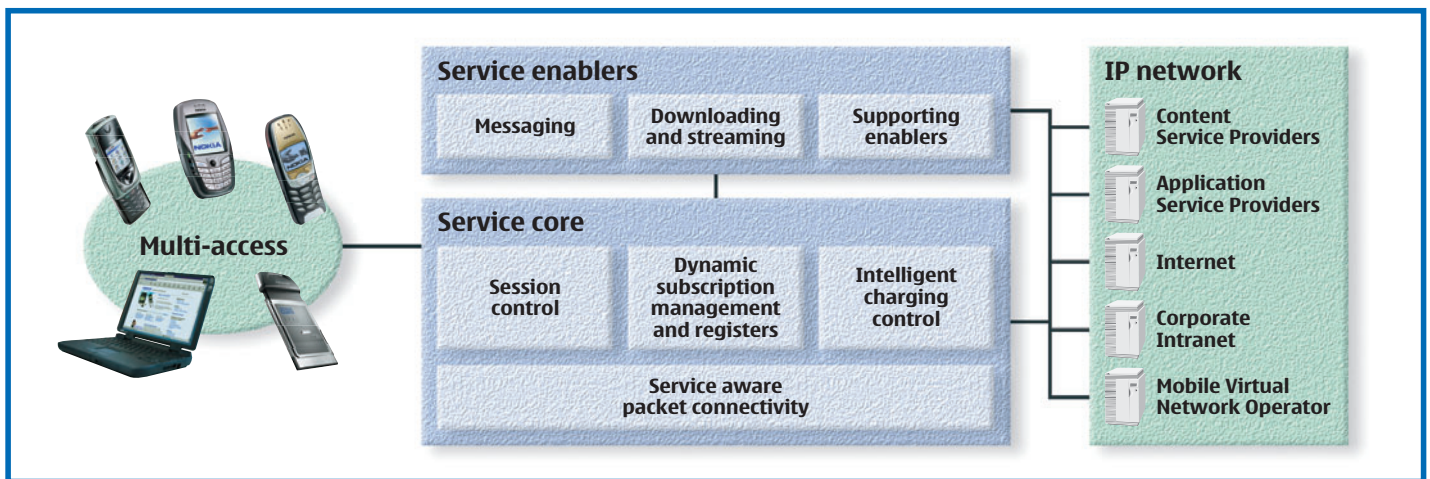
Multi-access

Service enablers

Messaging

Downloading and streaming

Supporting enablers

Service core

Session control

Dynamic subscription management and registers

Intelligent charging control

Service aware packet connectivity

IP network

Content Service Providers

Application Service Providers

Internet

Corporate Intranet

Mobile Virtual Network Operator